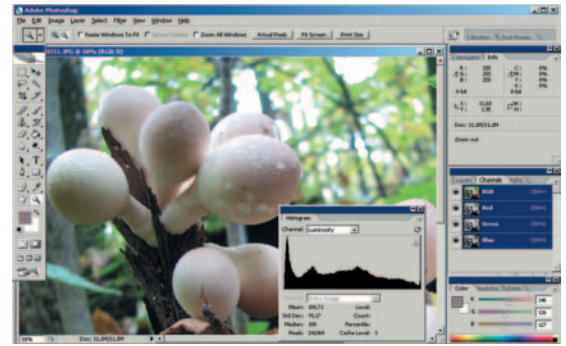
Adobe Photoshop

File Edit Image Layer Select Filter View Window Help

Resize Windows To Fit Ignore Palettes Zoom All Windows Actual Pixels Fit Screen Print Size

Brushes Tool Presets

Navigator Info

Histogram

Channel: Luminosity

Entire Image

Mean: 106.71 Level:
Std Dev: 76.17 Count:
Median: 100 Percentile:
Pixels: 196960 Cache Level: 3

Doc: 11.0M/11.0M

Zoom out

Layers Channels Paths

RGB Ctrl+~
Red Ctrl+1
Green Ctrl+2
Blue Ctrl+3

Color Swatches Styles

R 146
G 136
B 127

50%

Doc: 11.0M/11.0M